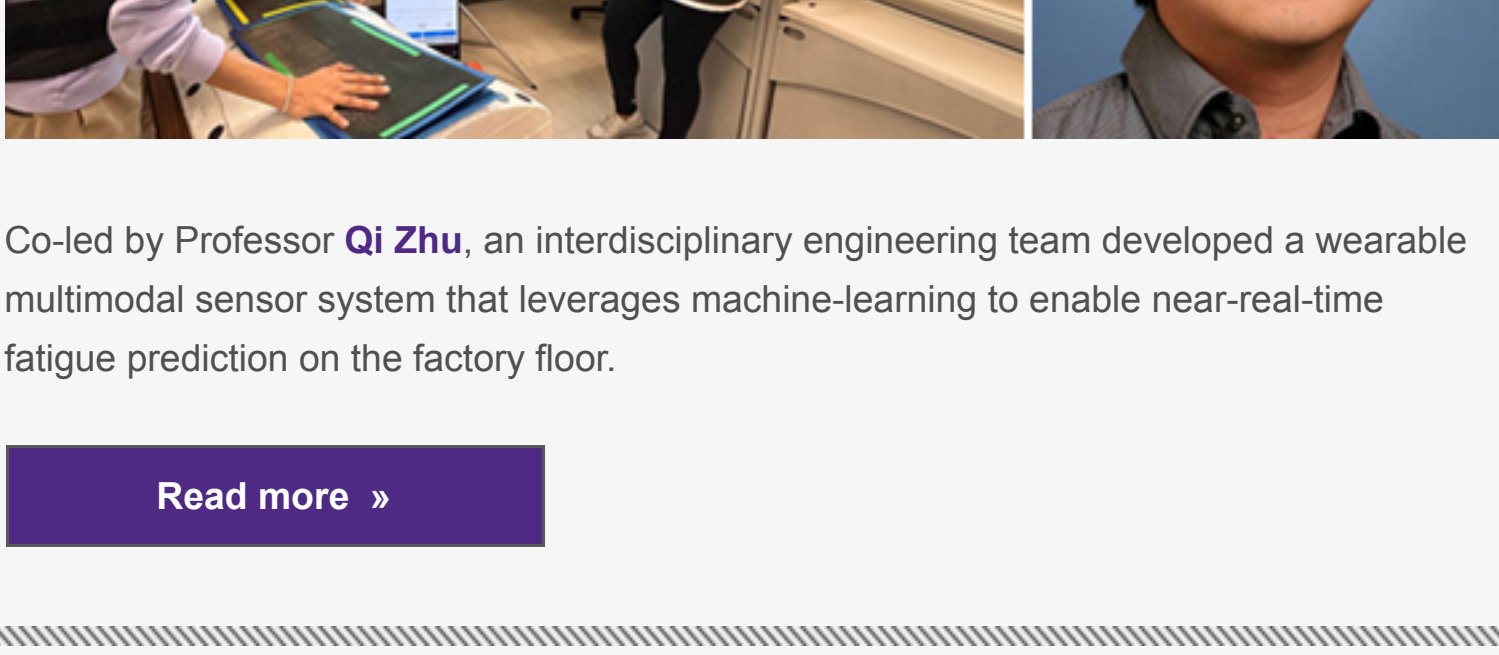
Co-led by Professor Qi Zhu, an interdisciplinary engineering team developed a wearable multimodal sensor system that leverages machine-learning to enable near-real-time fatigue prediction on the factory floor.

Read more »